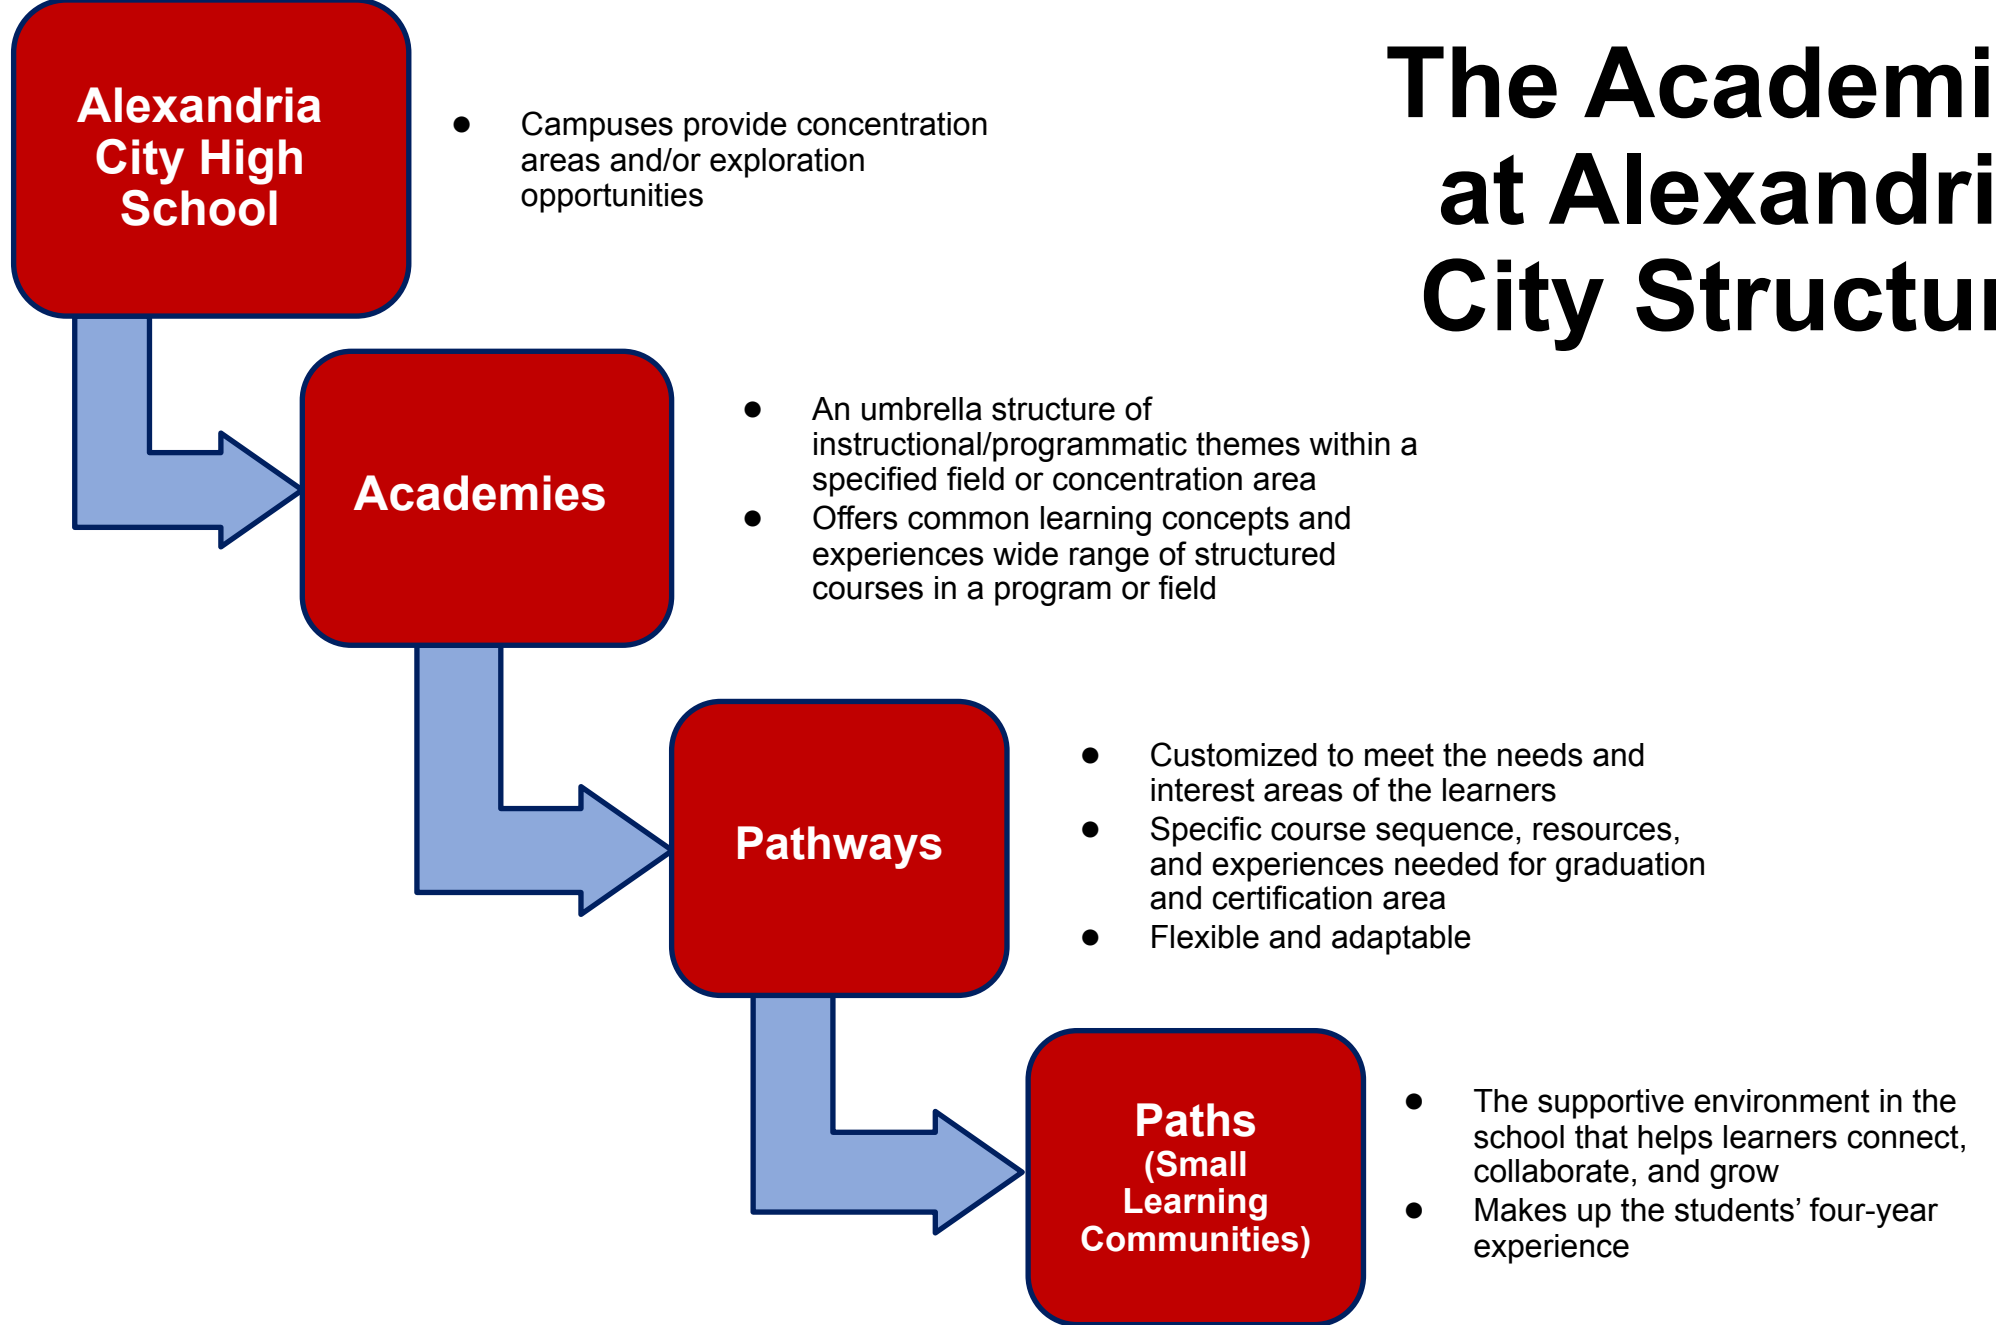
The Academi
at Alexandri
City Structu

Alexandria City High School

- Campuses provide concentration areas and/or exploration opportunities

Academies

- An umbrella structure of instructional/programmatic themes within a specified field or concentration area
- Offers common learning concepts and experiences wide range of structured courses in a program or field

Pathways

- Customized to meet the needs and interest areas of the learners
- Specific course sequence, resources, and experiences needed for graduation and certification area
- Flexible and adaptable

Paths (Small Learning Communities)

- The supportive environment in the school that helps learners connect, collaborate, and grow
- Makes up the students' four-year experience